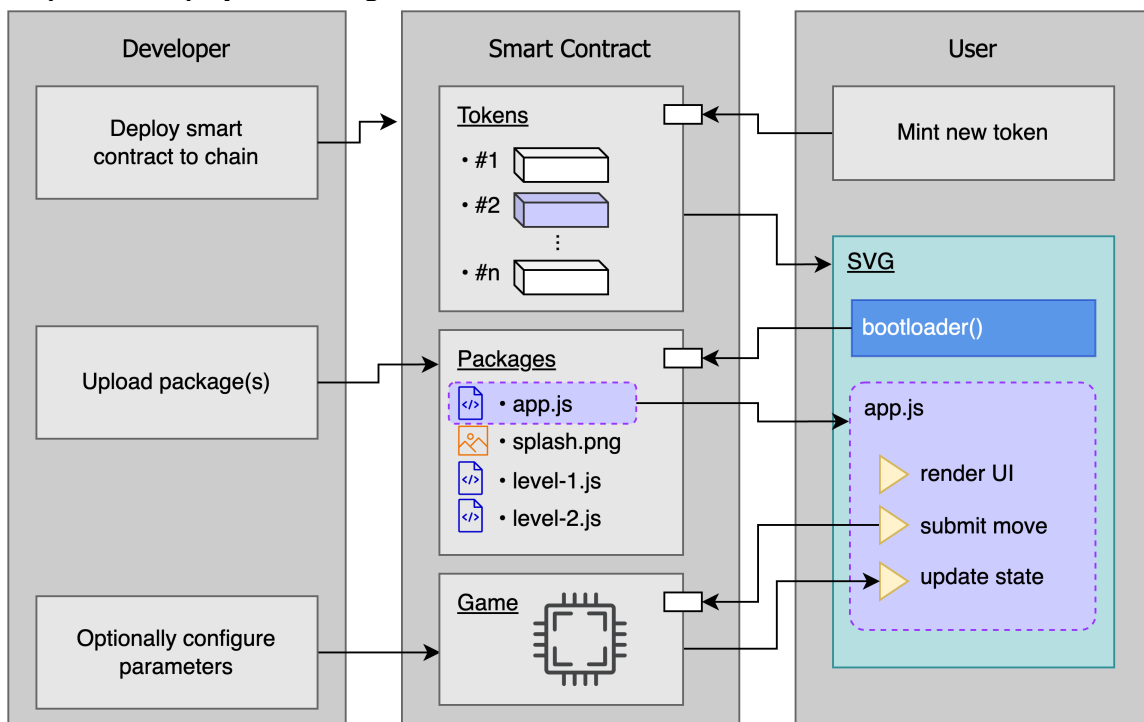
Developer

Deploy smart contract to chain

Upload package(s)

Optionally configure parameters

Smart Contract

Tokens

• #1

• #2

⋮

• #n

Packages

• app.js

• splash.png

• level-1.js

• level-2.js

Game

User

Mint new token

SVG

bootloader()

app.js

render UI

submit move

update state